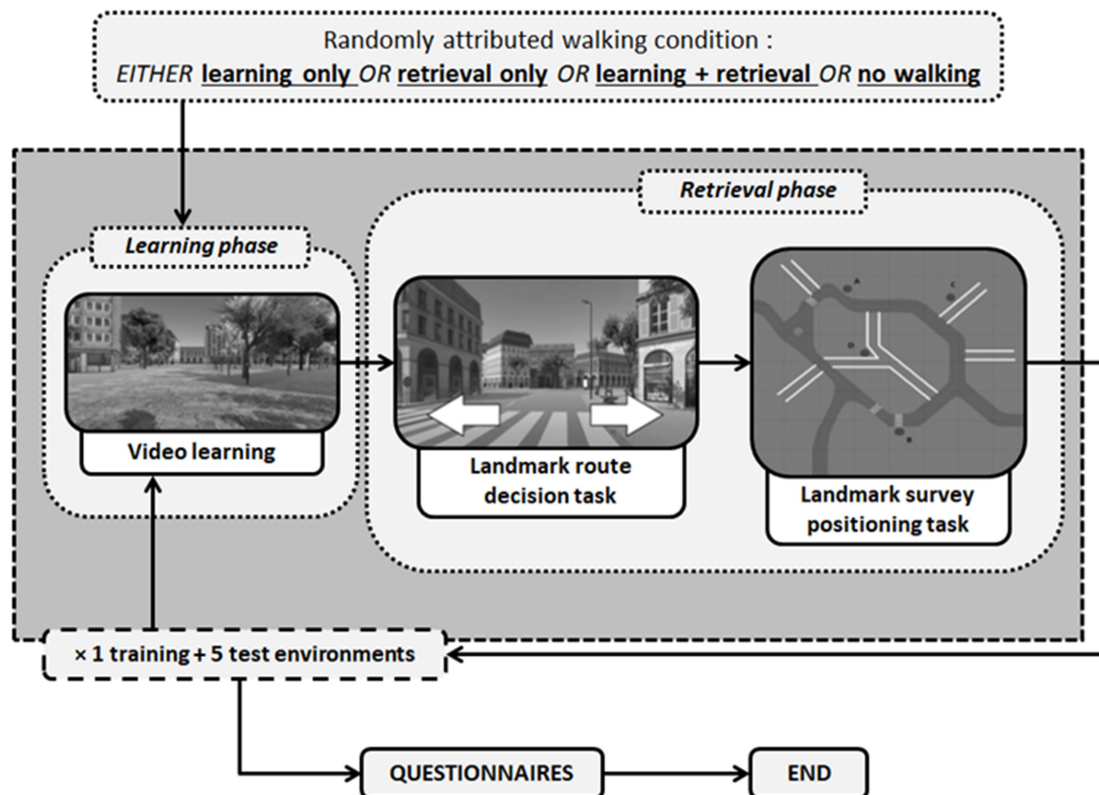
Randomly attributed walking condition :
EITHER learning only OR retrieval only OR learning + retrieval OR no walking

Retrieval phase

Learning phase

Video learning

Landmark route decision task

Landmark survey positioning task

× 1 training + 5 test environments

QUESTIONNAIRES

END